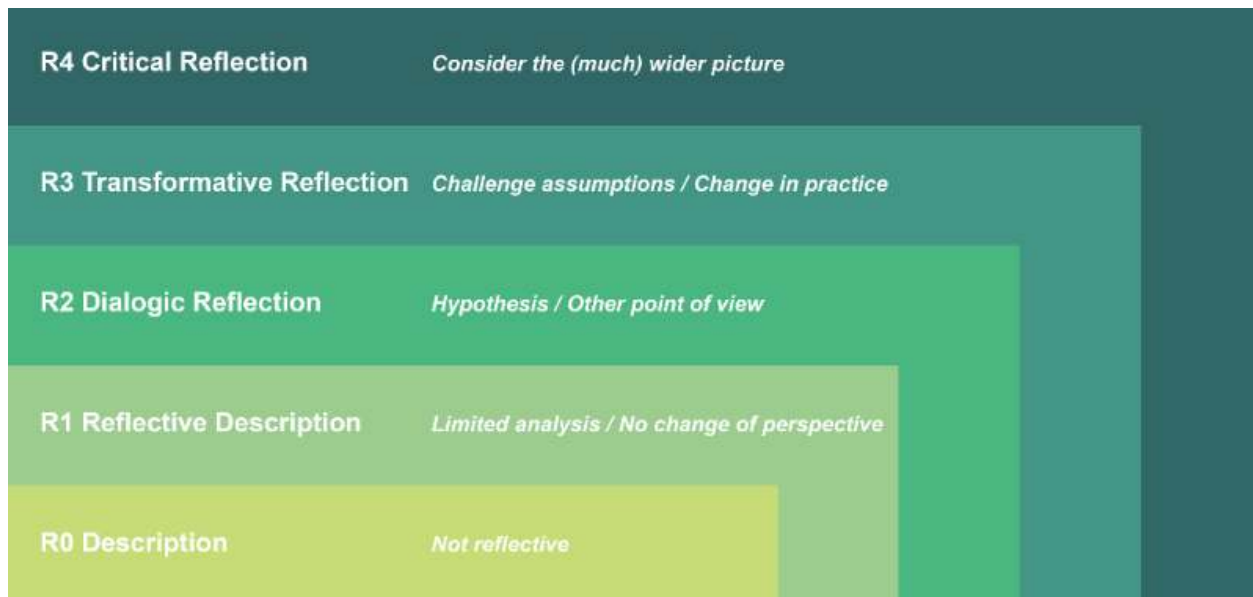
R4 Critical Reflection Consider the (much) wider picture

R3 Transformative Reflection Challenge assumptions / Change in practice

R2 Dialogic Reflection Hypothesis / Other point of view

R1 Reflective Description Limited analysis / No change of perspective

R0 Description Not reflective